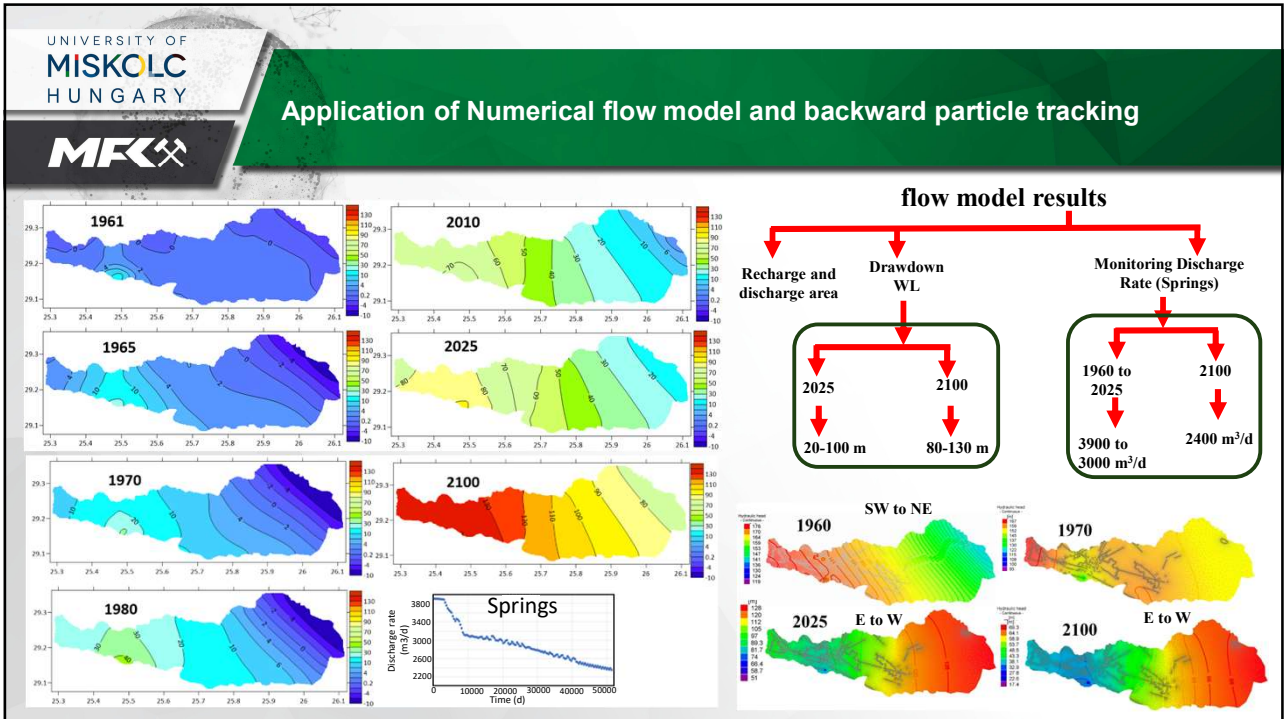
UNIVERSITY OF
MISKOLC
HUNGARY

MFK

Application of Numerical flow model and backward particle tracking

1961

2010

1965

2025

1970

2100

1980

Springs

Discharge rate (m3/d)

Time (d)

flow model results

Recharge and discharge area

Drawdown WL

Monitoring Discharge Rate (Springs)

2025

2100

20-100 m

80-130 m

1960 to 2025

2100

3900 to 3000 m$^3$/d

2400 m$^3$/d

1960

SW to NE

1970

2025

E to W

2100

E to W